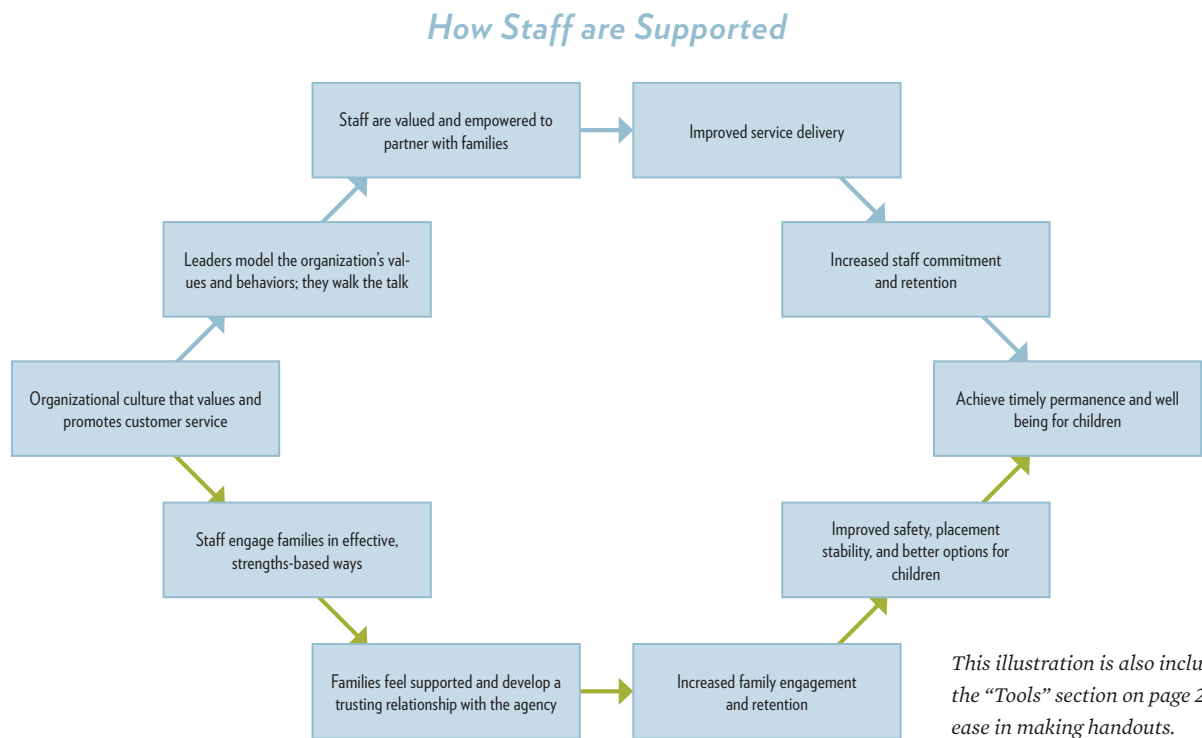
How Staff are Supported

Organizational culture that values and promotes customer service

Leaders model the organization's values and behaviors; they walk the talk

Staff are valued and empowered to partner with families

Improved service delivery

Increased staff commitment and retention

Achieve timely permanence and well being for children

Staff engage families in effective, strengths-based ways

Families feel supported and develop a trusting relationship with the agency

Increased family engagement and retention

Improved safety, placement stability, and better options for children

This illustration is also inclu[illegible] the "Tools" section on page 2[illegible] ease in making handouts.